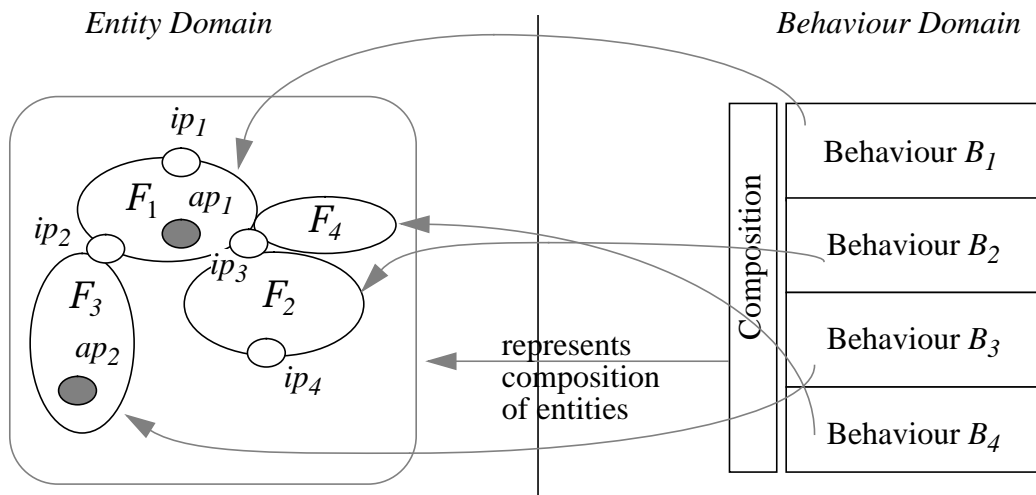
Entity Domain

Behaviour Domain

$ip_1$

$F_1$

$ap_1$

$F_4$

$ip_2$

$ip_3$

$F_3$

$F_2$

$ap_2$

$ip_4$

represents composition of entities

Composition

Behaviour $B_1$

Behaviour $B_2$

Behaviour $B_3$

Behaviour $B_4$